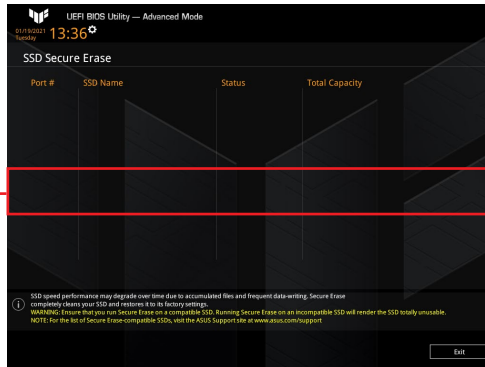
UEFI BIOS Utility — Advanced Mode

01/19/2021 Tuesday 13:36

SSD Secure Erase

| Port # | SSD Name | Status | Total Capacity |
|---|---|---|---|

SSD speed performance may degrade over time due to accumulated files and frequent data-writing. Secure Erase completely cleans your SSD and restores it to its factory settings.
WARNING: Ensure that you run Secure Erase on a compatible SSD. Running Secure Erase on an incompatible SSD will render the SSD totally unusable.
NOTE: For the list of Secure Erase-compatible SSDs, visit the ASUS Support site at www.asus.com/support

Exit